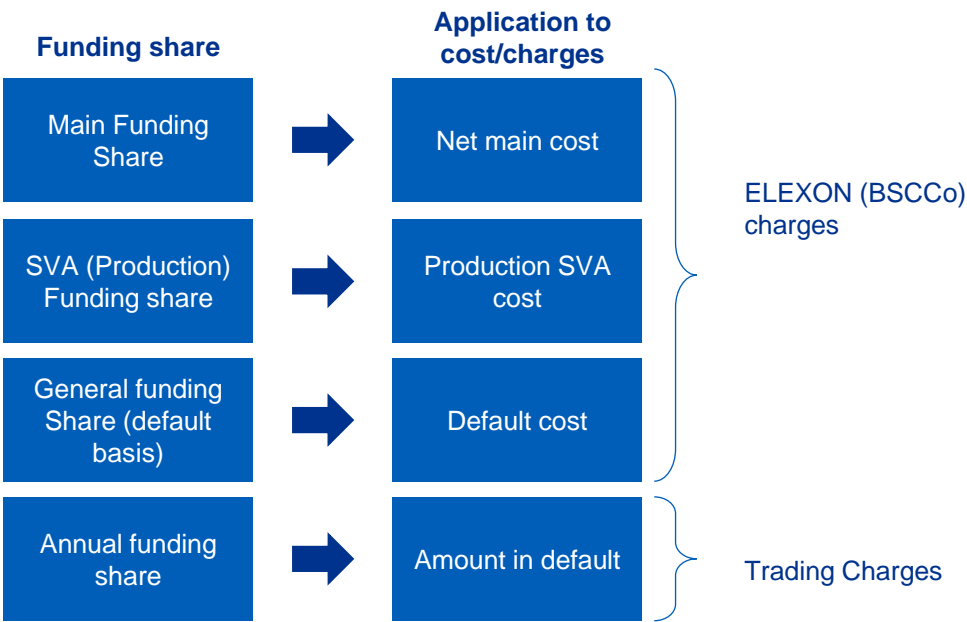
Funding share

Application to cost/charges

Main Funding Share

Net main cost

SVA (Production) Funding share

Production SVA cost

General funding Share (default basis)

Default cost

Annual funding share

Amount in default

ELEXON (BSCCo) charges

Trading Charges